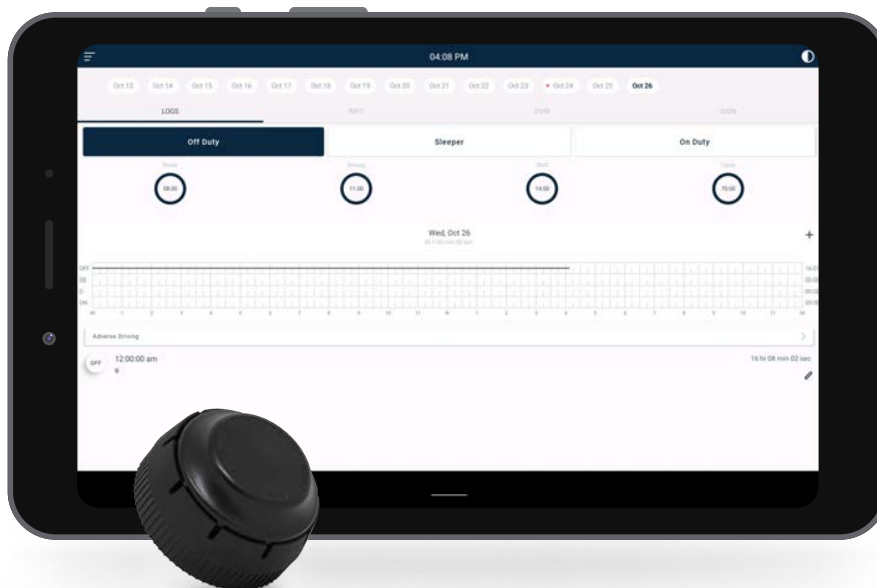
04:08 PM

Oct 13 Oct 14 Oct 15 Oct 16 Oct 17 Oct 18 Oct 19 Oct 20 Oct 21 Oct 22 Oct 23 Oct 24 Oct 25 Oct 26

LOGS INFO DVIR SIGN

Off Duty Sleeper On Duty

Break 08:00 Driving 11:00 Shift 14:00 Cycle 70:00

Wed, Oct 26

OFF SB D ON

M 1 2 3 4 5 6 7 8 9 10 11 N 1 2 3 4 5 6 7 8 9 10 11 M

Adverse Driving

OFF 12:00:00 am

16 hr 08 min 02 sec